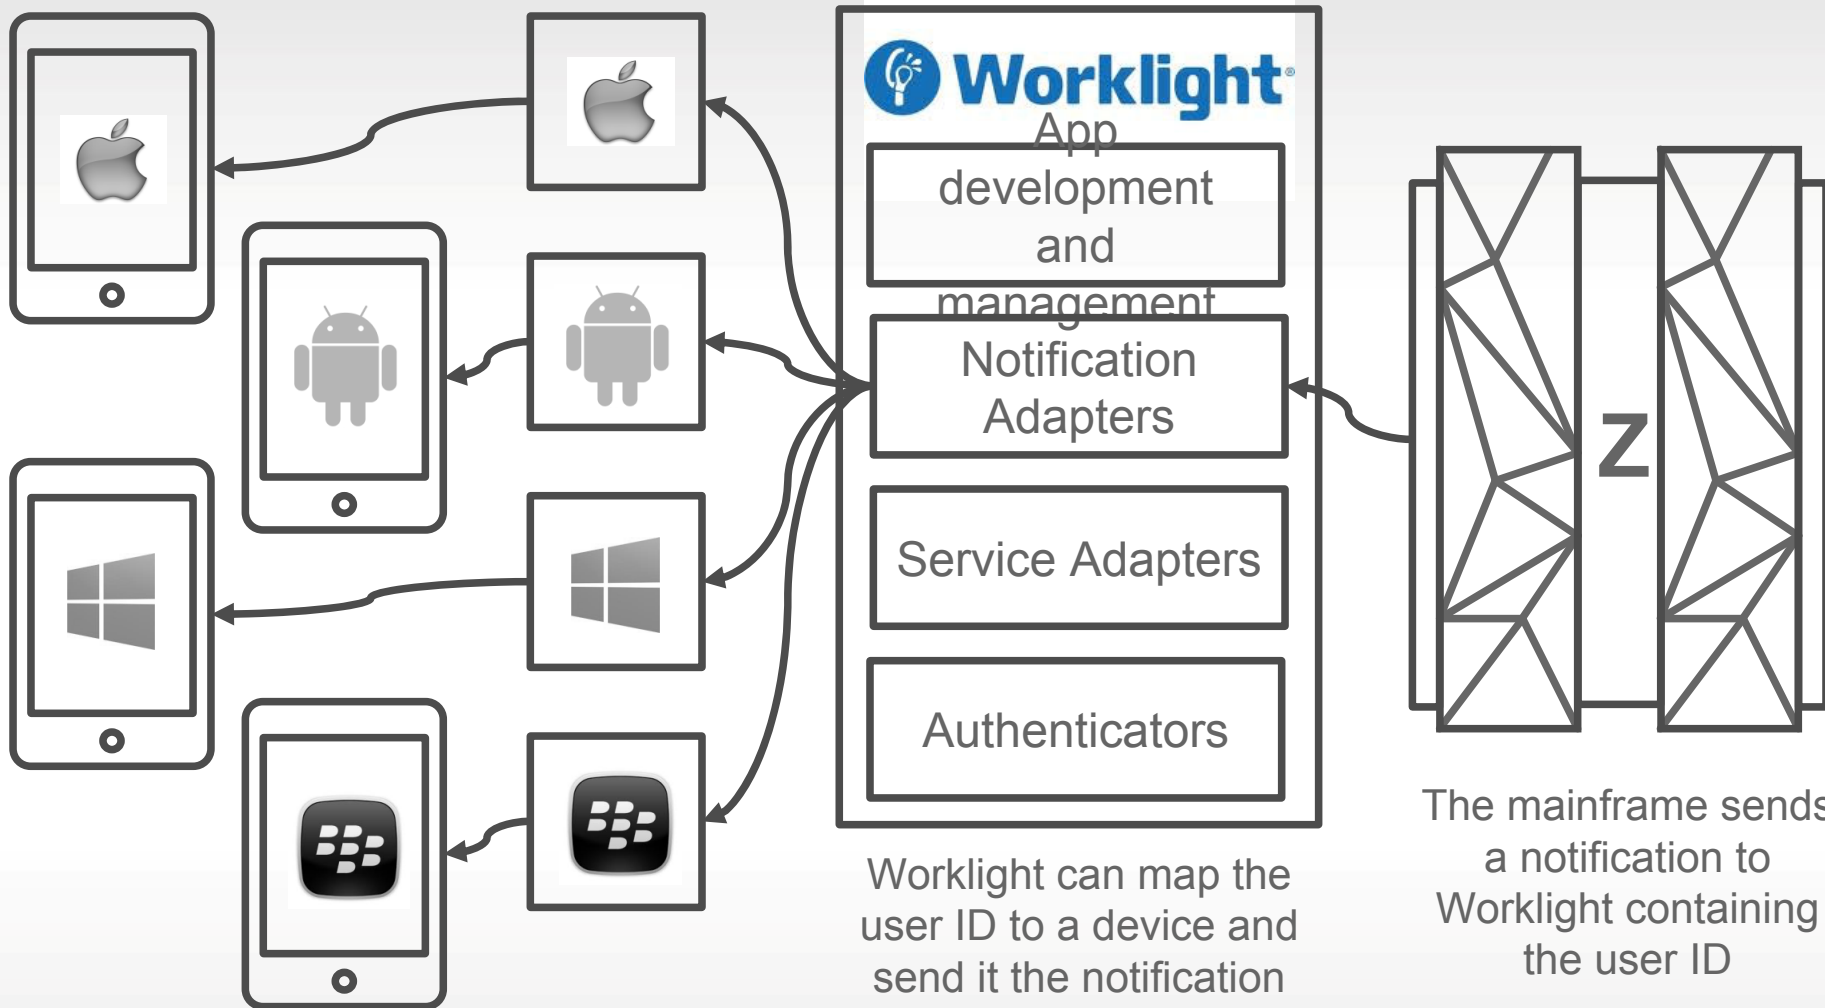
Worklight

App development and management

Notification Adapters

Service Adapters

Authenticators

Worklight can map the user ID to a device and send it the notification

Z

The mainframe sends a notification to Worklight containing the user ID